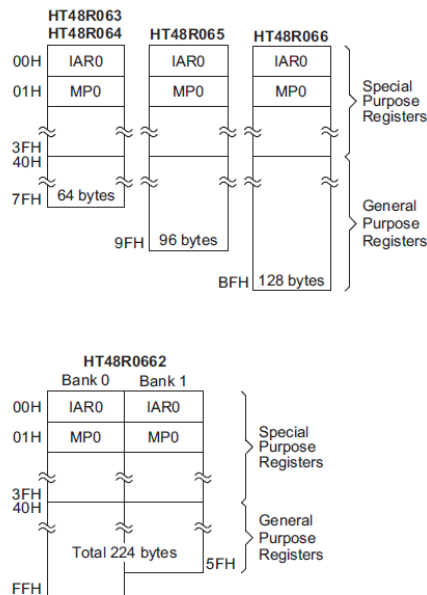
HT48R063
HT48R064

HT48R065

HT48R066

00H
IAR0
IAR0
IAR0

01H
MP0
MP0
MP0

3FH
40H

Special Purpose Registers

7FH
64 bytes

9FH
96 bytes

BFH
128 bytes

General Purpose Registers

HT48R0662

Bank 0
Bank 1

00H
IAR0
IAR0

01H
MP0
MP0

Special Purpose Registers

3FH
40H

General Purpose Registers

Total 224 bytes

5FH

FFH